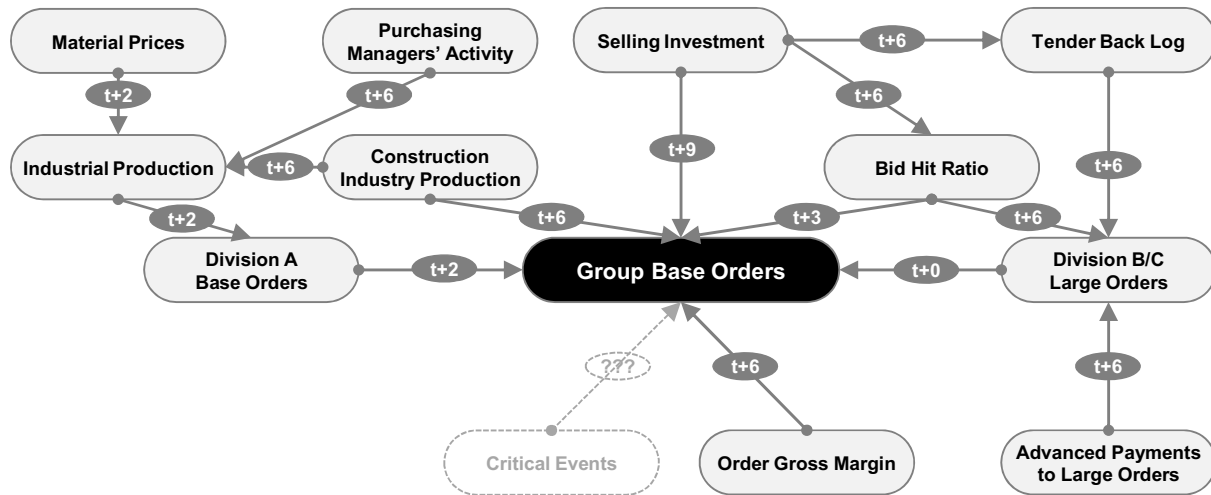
Material Prices

t+2

Purchasing Managers' Activity

t+6

Industrial Production

t+6

Construction Industry Production

t+2

Division A Base Orders

t+2

Selling Investment

t+9

t+6

t+6

Tender Back Log

t+6

Bid Hit Ratio

t+3

t+6

Group Base Orders

t+0

Division B/C Large Orders

t+6

???

t+6

Critical Events

Order Gross Margin

Advanced Payments to Large Orders